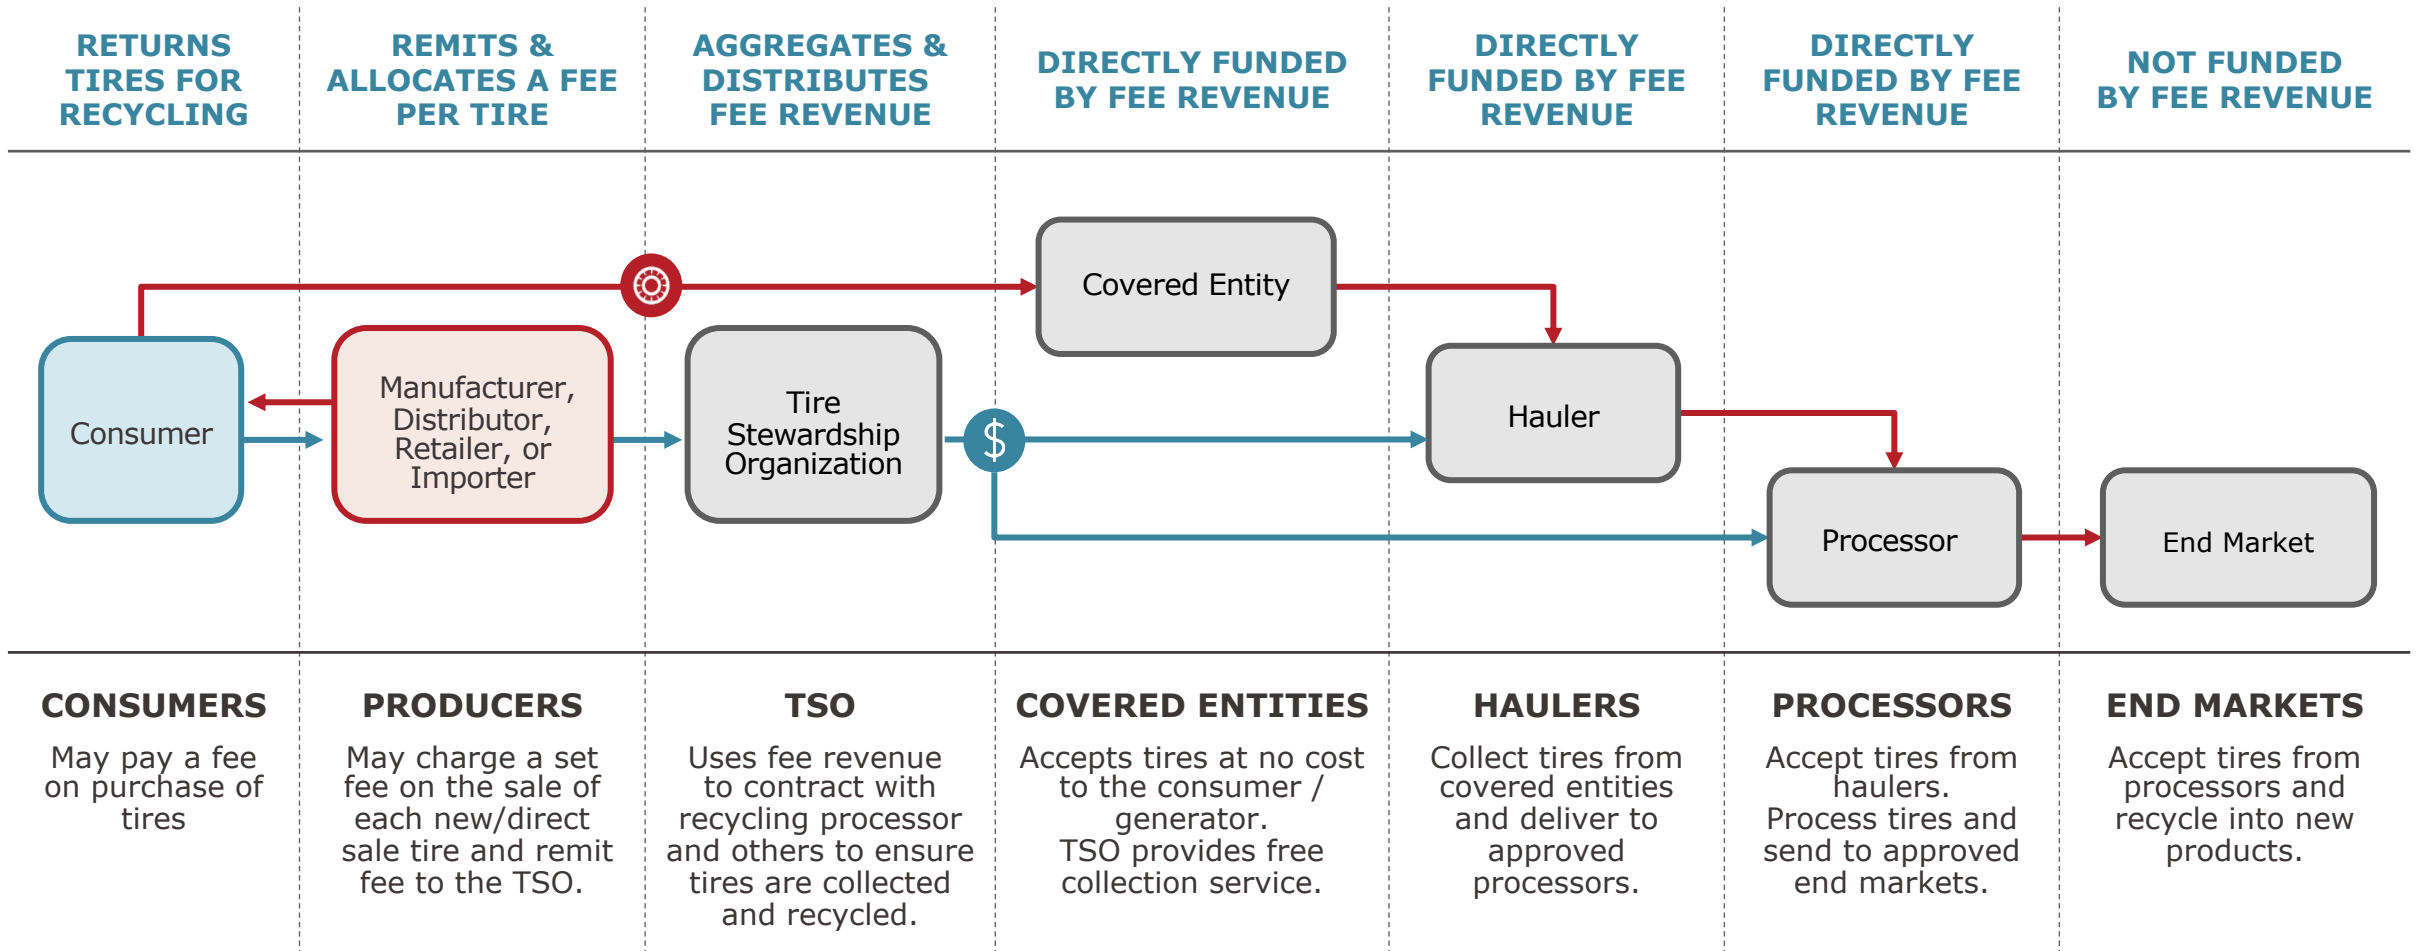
RETURNS TIRES FOR RECYCLING

REMITS & ALLOCATES A FEE PER TIRE

AGGREGATES & DISTRIBUTES FEE REVENUE

DIRECTLY FUNDED BY FEE REVENUE

DIRECTLY FUNDED BY FEE REVENUE

DIRECTLY FUNDED BY FEE REVENUE

NOT FUNDED BY FEE REVENUE

Covered Entity

Consumer

Manufacturer, Distributor, Retailer, or Importer

Tire Stewardship Organization

$

Hauler

Processor

End Market

CONSUMERS

May pay a fee on purchase of tires

PRODUCERS

May charge a set fee on the sale of each new/direct sale tire and remit fee to the TSO.

TSO

Uses fee revenue to contract with recycling processor and others to ensure tires are collected and recycled.

COVERED ENTITIES

Accepts tires at no cost to the consumer / generator.
TSO provides free collection service.

HAULERS

Collect tires from covered entities and deliver to approved processors.

PROCESSORS

Accept tires from haulers.
Process tires and send to approved end markets.

END MARKETS

Accept tires from processors and recycle into new products.